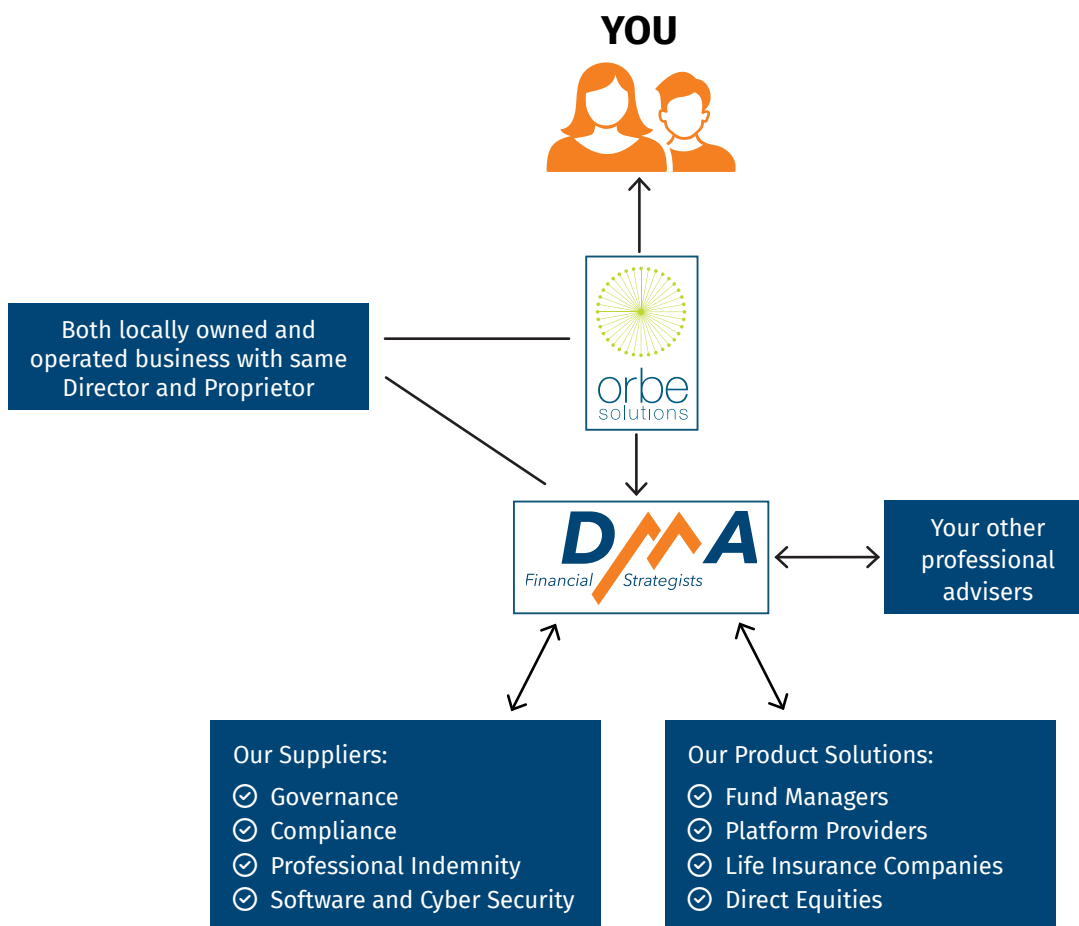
YOU

Both locally owned and operated business with same Director and Proprietor

orbe solutions

DMA
Financial Strategists

Your other professional advisers

Our Suppliers:
Governance
Compliance
Professional Indemnity
Software and Cyber Security

Our Product Solutions:
Fund Managers
Platform Providers
Life Insurance Companies
Direct Equities